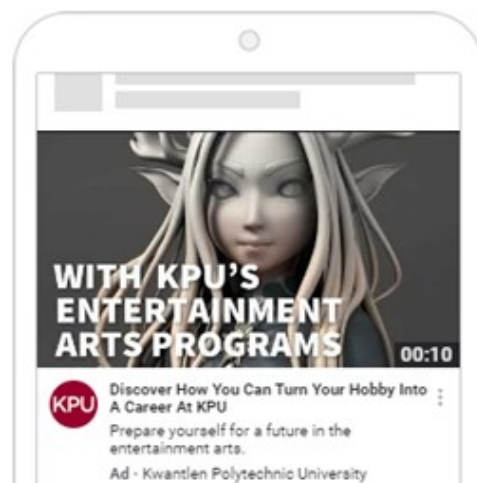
WITH KPU'S ENTERTAINMENT ARTS PROGRAMS

00:10

KPU

Discover How You Can Turn Your Hobby Into A Career At KPU

Prepare yourself for a future in the entertainment arts.

Ad · Kwantlen Polytechnic University